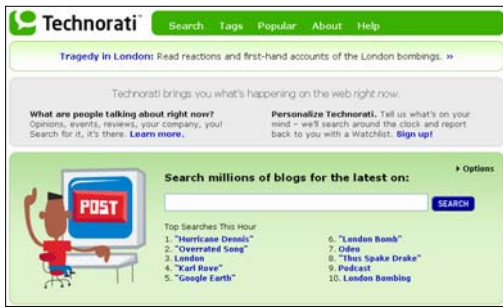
Technorati

Search Tags Popular About Help

Tragedy in London: Read reactions and first-hand accounts of the London bombings. »

Technorati brings you what's happening on the web right now.

What are people talking about right now? Opinions, events, reviews, your company, you! Search for it, it's there. Learn more.

Personalize Technorati. Tell us what's on your mind – we'll search around the clock and report back to you with a Watchlist. Sign up!

▸ Options

POST

Search millions of blogs for the latest on:

SEARCH

Top Searches This Hour

1. "Hurricane Dennis"
2. "Overrated Song"
3. London
4. "Karl Rove"
5. "Google Earth"
6. "London Bomb"
7. Odeo
8. "Thus Spake Drake"
9. Podcast
10. London Bombing